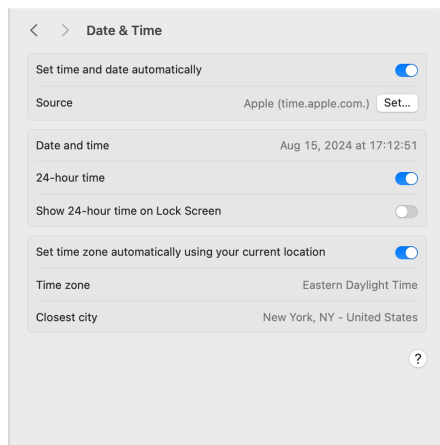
< > Date & Time

Set time and date automatically

Source Apple (time.apple.com.) Set...

Date and time Aug 15, 2024 at 17:12:51

24-hour time

Show 24-hour time on Lock Screen

Set time zone automatically using your current location

Time zone Eastern Daylight Time

Closest city New York, NY - United States

?